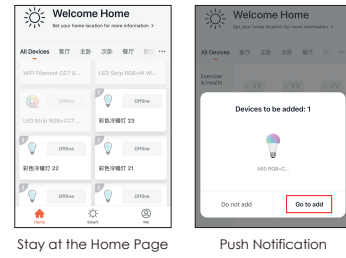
Welcome Home
Set your home location for more information >

All Devices 客厅 主卧 次卧 餐厅 厨房 ···

WiFi Filament CCT &...

LED Strip RGB+W Wi...

Offline

LED Strip RGB+CCT...

Offline

彩色冷暖灯 23

Offline

Offline

彩色冷暖灯 22

彩色冷暖灯 21

Offline

Offline

Home

Smart

Me

Welcome Home
Set your home location for more information >

All Devices 客厅 主卧 次卧 餐厅 厨房

Exercise & Health

Devices to be added: 1

A60 RGB+C...

Do not add

Go to add

Stay at the Home Page

Push Notification